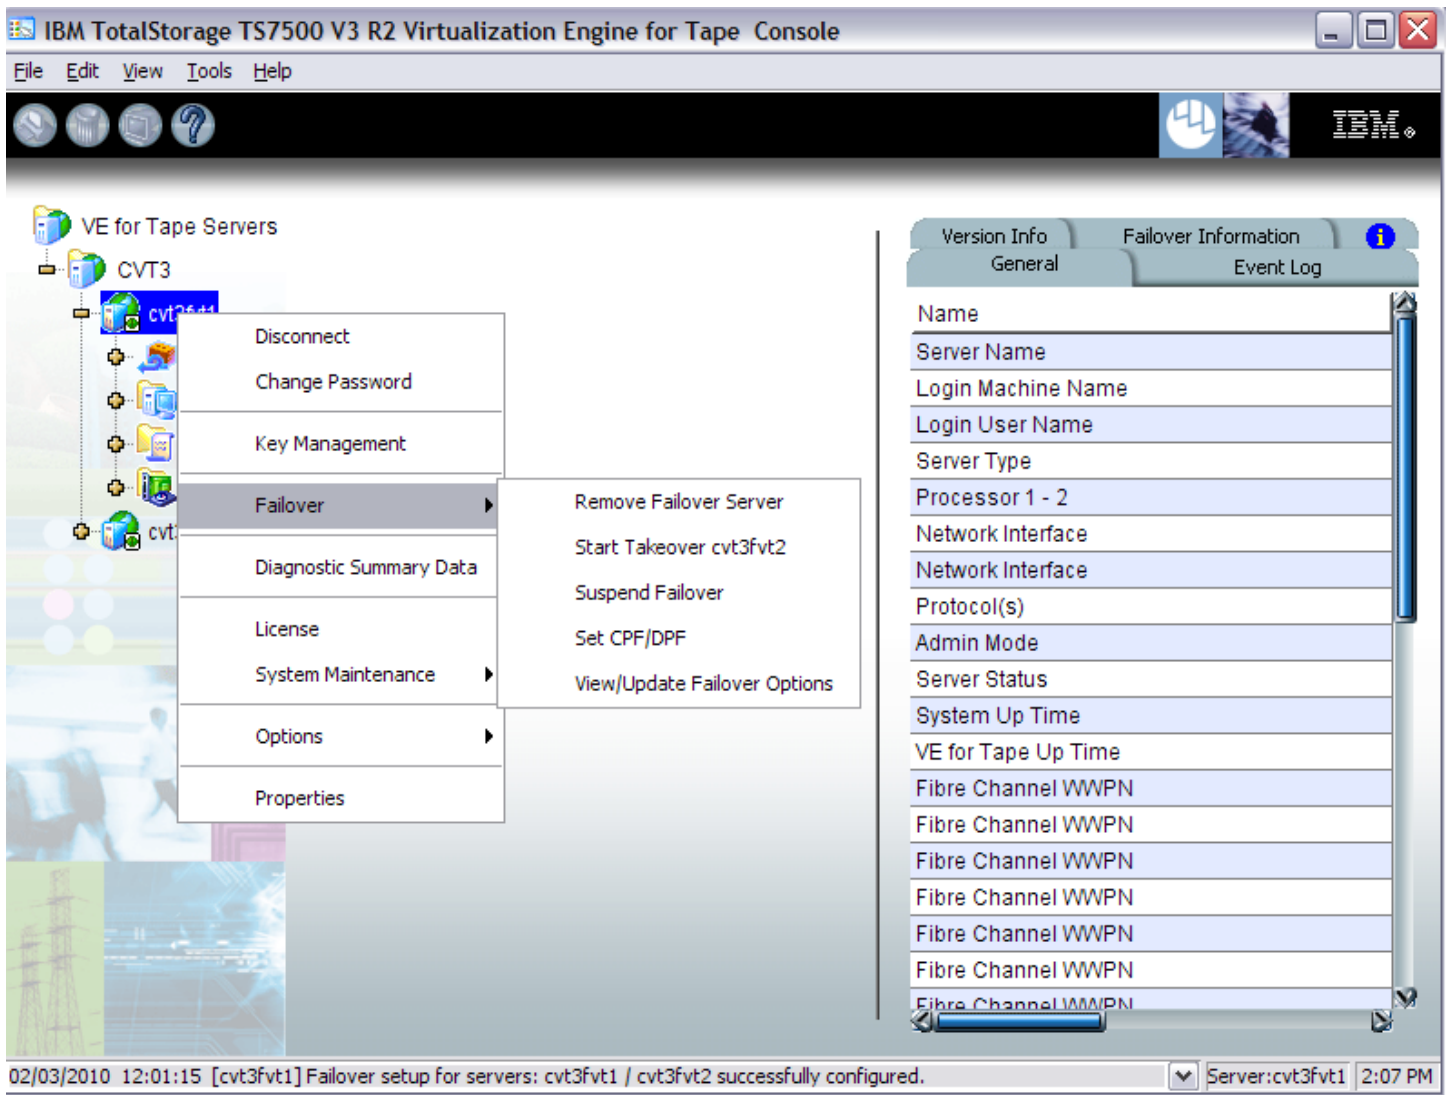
IBM TotalStorage TS7500 V3 R2 Virtualization Engine for Tape Console

File Edit View Tools Help

IBM.

VE for Tape Servers

CVT3

cvt3fvt1

cvt

Disconnect

Change Password

Key Management

Failover

Diagnostic Summary Data

License

System Maintenance

Options

Properties

Remove Failover Server

Start Takeover cvt3fvt2

Suspend Failover

Set CPF/DPF

View/Update Failover Options

Version Info

Failover Information

General

Event Log

Name

Server Name

Login Machine Name

Login User Name

Server Type

Processor 1 - 2

Network Interface

Network Interface

Protocol(s)

Admin Mode

Server Status

System Up Time

VE for Tape Up Time

Fibre Channel WWPN

Fibre Channel WWPN

Fibre Channel WWPN

Fibre Channel WWPN

Fibre Channel WWPN

Fibre Channel WWPN

Fibre Channel WWPN

02/03/2010 12:01:15 [cvt3fvt1] Failover setup for servers: cvt3fvt1 / cvt3fvt2 successfully configured.

Server:cvt3fvt1

2:07 PM